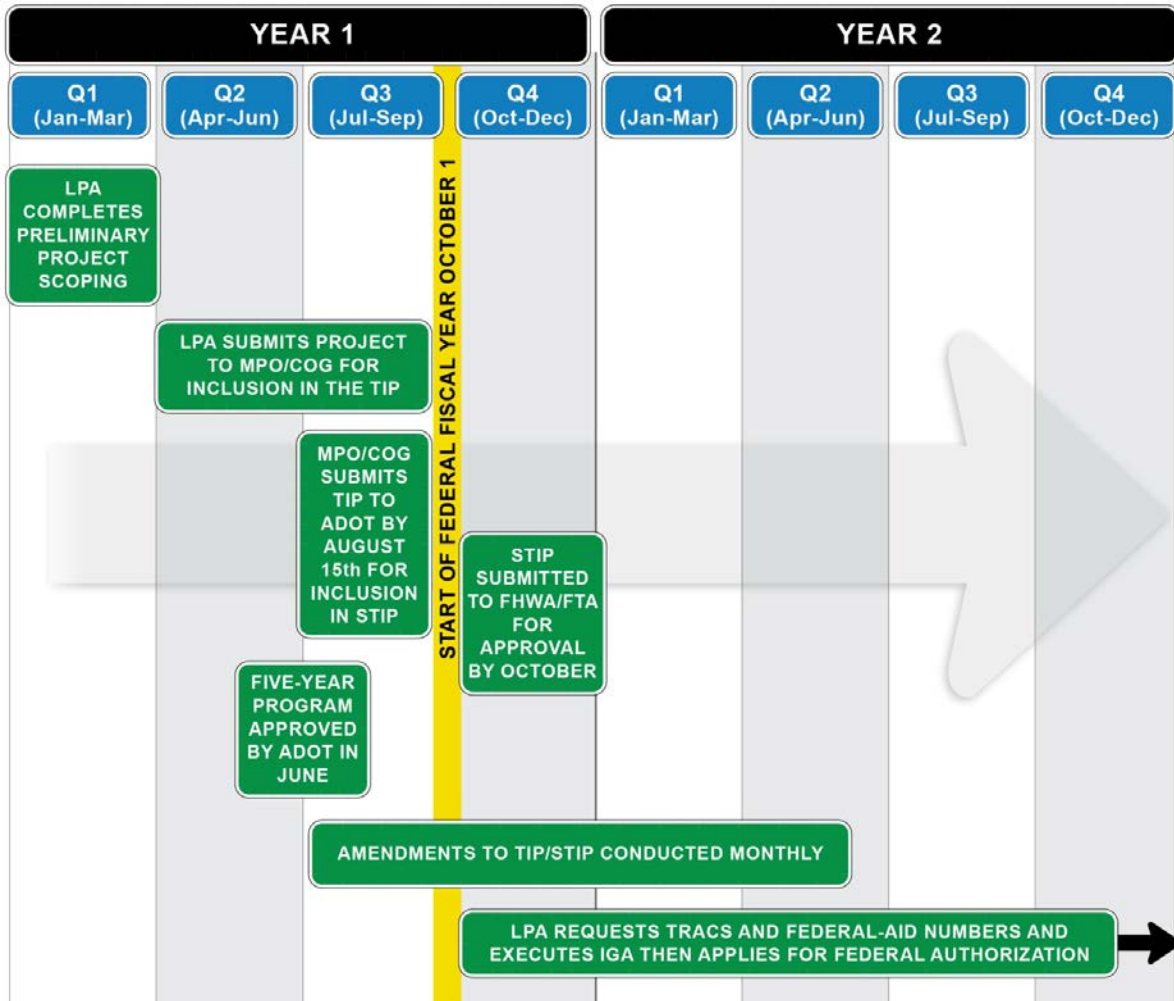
YEAR 1

YEAR 2

Q1 (Jan-Mar)

Q2 (Apr-Jun)

Q3 (Jul-Sep)

Q4 (Oct-Dec)

Q1 (Jan-Mar)

Q2 (Apr-Jun)

Q3 (Jul-Sep)

Q4 (Oct-Dec)

START OF FEDERAL FISCAL YEAR OCTOBER 1

LPA COMPLETES PRELIMINARY PROJECT SCOPING

LPA SUBMITS PROJECT TO MPO/COG FOR INCLUSION IN THE TIP

MPO/COG SUBMITS TIP TO ADOT BY AUGUST 15th FOR INCLUSION IN STIP

STIP SUBMITTED TO FHWA/FTA FOR APPROVAL BY OCTOBER

FIVE-YEAR PROGRAM APPROVED BY ADOT IN JUNE

AMENDMENTS TO TIP/STIP CONDUCTED MONTHLY

LPA REQUESTS TRACS AND FEDERAL-AID NUMBERS AND EXECUTES IGA THEN APPLIES FOR FEDERAL AUTHORIZATION